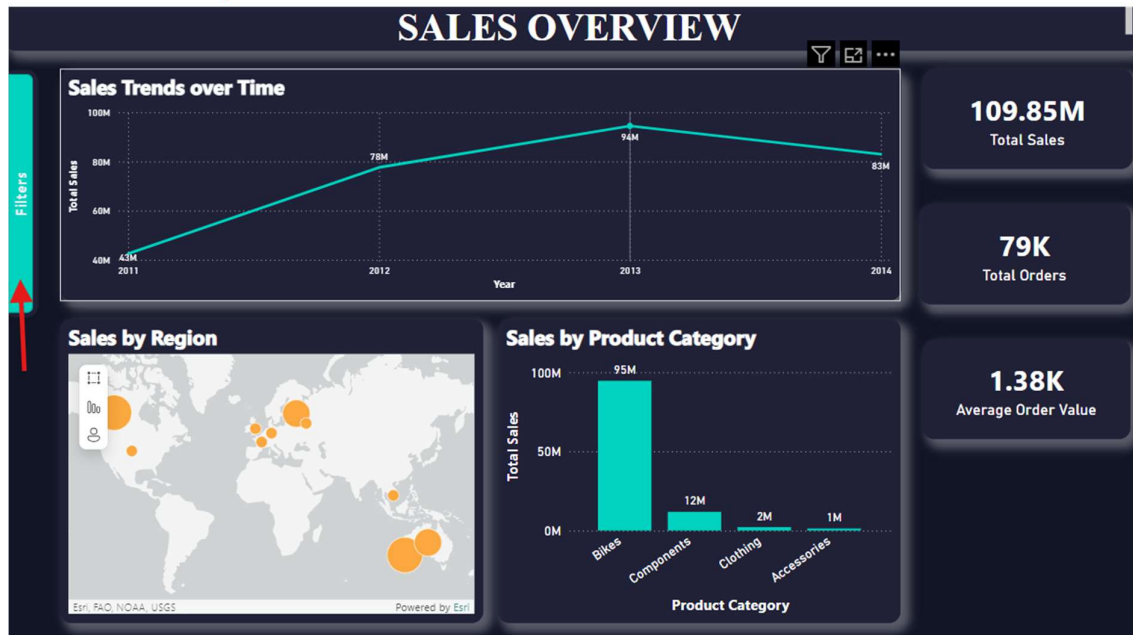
SALES OVERVIEW

Filters

Sales Trends over Time

Total Sales

100M
80M
60M
40M

43M
78M
94M
83M

2011
2012
2013
2014

Year

109.85M
Total Sales

79K
Total Orders

1.38K
Average Order Value

Sales by Region

Esri, FAO, NOAA, USGS
Powered by Esri

Sales by Product Category

Total Sales

100M
50M
0M

95M
12M
2M
1M

Bikes
Components
Clothing
Accessories

Product Category